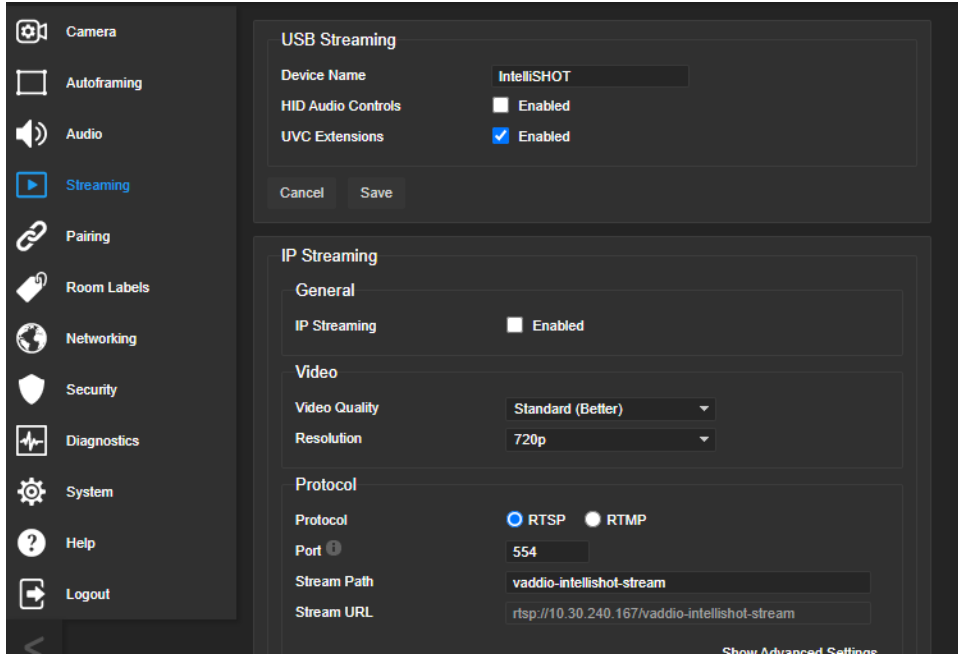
Camera
Autoframing
Audio
Streaming
Pairing
Room Labels
Networking
Security
Diagnostics
System
Help
Logout
<

USB Streaming
Device Name IntelliSHOT
HID Audio Controls Enabled
UVC Extensions Enabled
Cancel Save

IP Streaming
General
IP Streaming Enabled
Video
Video Quality Standard (Better)
Resolution 720p
Protocol
Protocol RTSP RTMP
Port 554
Stream Path vaddio-intellishot-stream
Stream URL rtsp://10.30.240.167/vaddio-intellishot-stream
Show Advanced Settings